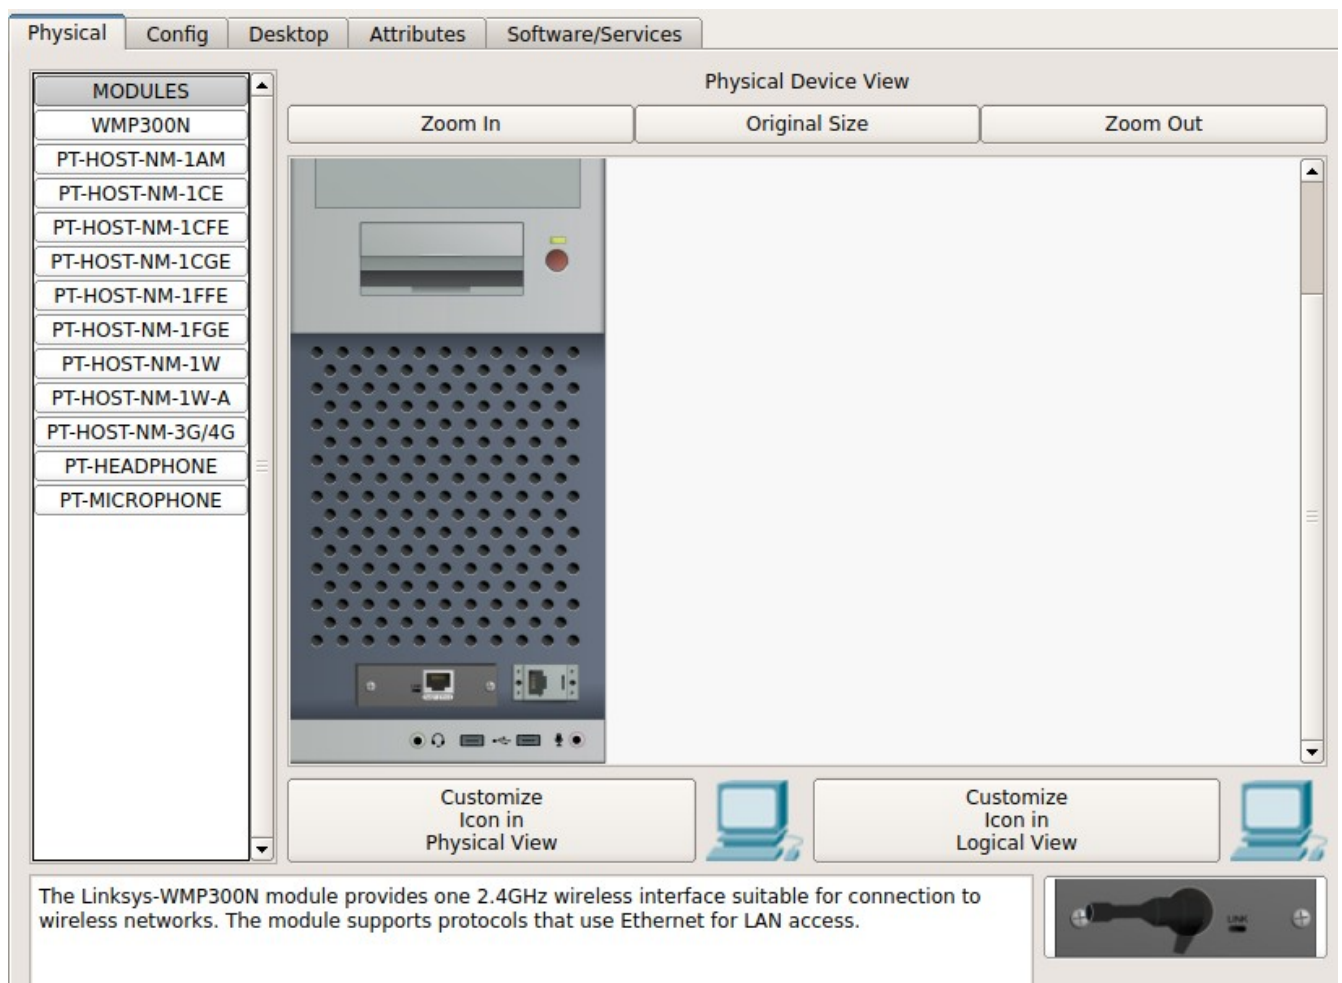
Physical Config Desktop Attributes Software/Services

MODULES
WMP300N
PT-HOST-NM-1AM
PT-HOST-NM-1CE
PT-HOST-NM-1CFE
PT-HOST-NM-1CGE
PT-HOST-NM-1FFE
PT-HOST-NM-1FGE
PT-HOST-NM-1W
PT-HOST-NM-1W-A
PT-HOST-NM-3G/4G
PT-HEADPHONE
PT-MICROPHONE

Physical Device View

Zoom In | Original Size | Zoom Out

Customize Icon in Physical View

Customize Icon in Logical View

The Linksys-WMP300N module provides one 2.4GHz wireless interface suitable for connection to wireless networks. The module supports protocols that use Ethernet for LAN access.

LINK